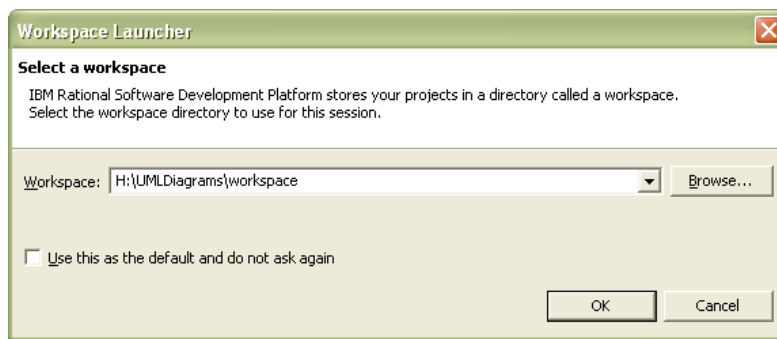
Workspace Launcher

Select a workspace

IBM Rational Software Development Platform stores your projects in a directory called a workspace.
Select the workspace directory to use for this session.

Workspace: H:\UMLDiagrams\workspace

Browse...

Use this as the default and do not ask again

OK

Cancel